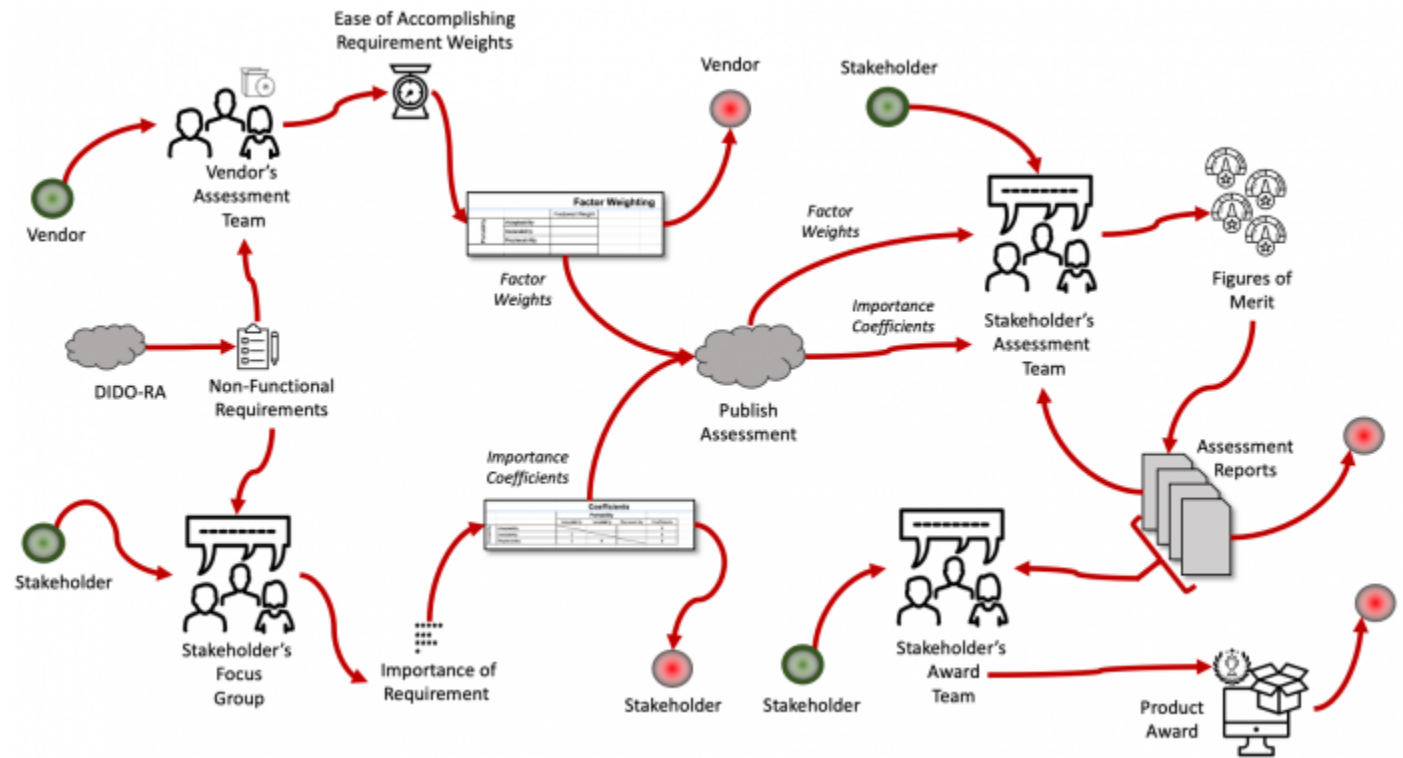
Ease of Accomplishing Requirement Weights

Vendor

Stakeholder

Vendor's Assessment Team

Vendor

Factor Weighting

Factor Weights

Factor Weights

Importance Coefficients

Stakeholder's Assessment Team

Figures of Merit

DIDO-RA

Non-Functional Requirements

Publish Assessment

Importance Coefficients

Coefficients

Assessment Reports

Stakeholder

Stakeholder's Focus Group

Importance of Requirement

Stakeholder

Stakeholder

Stakeholder's Award Team

Product Award